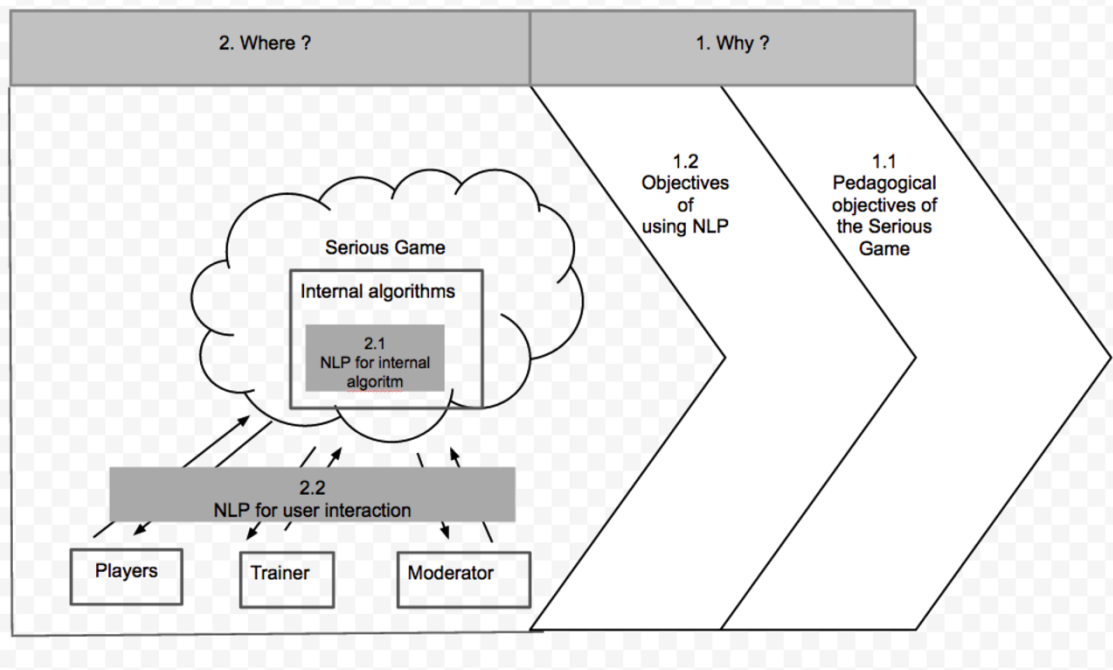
2. Where ?

1. Why ?

Serious Game

Internal algorithms

2.1
NLP for internal algoritm

2.2
NLP for user interaction

Players

Trainer

Moderator

1.2
Objectives of using NLP

1.1
Pedagogical objectives of the Serious Game